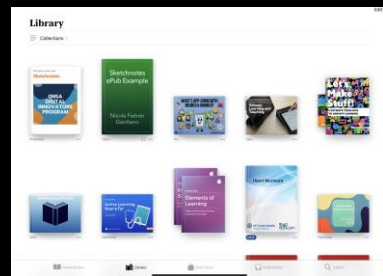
Library

Collections

Sketchnotes

DNSA DIGITAL INNOVATORS PROGRAM

Sketchnotes ePub Example

Nicole Fellner Dornbos

Let's Make Stuff!

Elements of Learning

Heart Moments

Reading Now

Library

Book Store

Audiobooks

Search